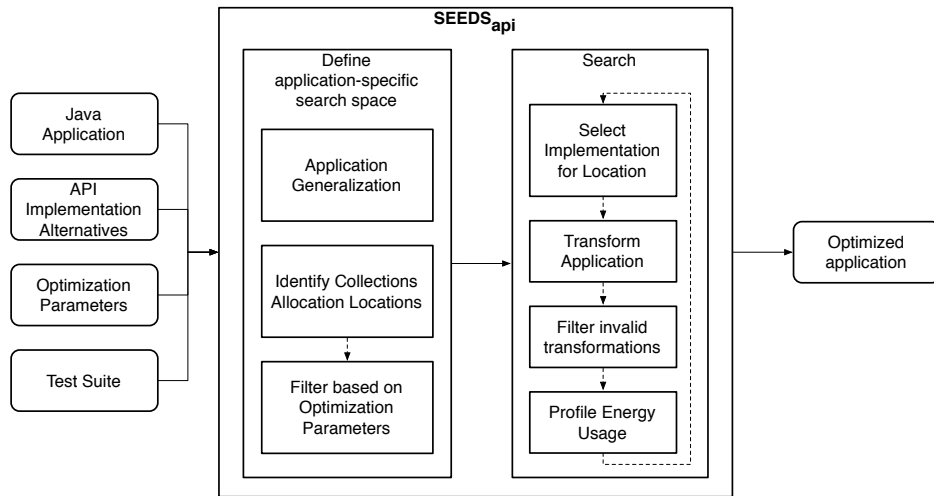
$\text{SEEDS}_{\text{api}}$

Java Application

API Implementation Alternatives

Optimization Parameters

Test Suite

Define application-specific search space

Application Generalization

Identify Collections Allocation Locations

Filter based on Optimization Parameters

Search

Select Implementation for Location

Transform Application

Filter invalid transformations

Profile Energy Usage

Optimized application